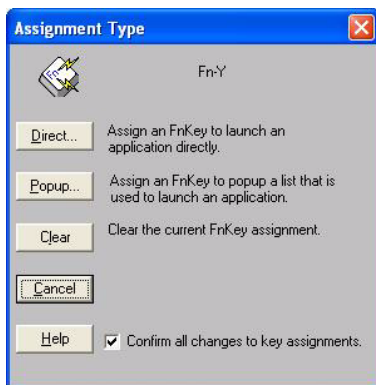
Assignment Type

Fn

Fn-Y

Direct...

Assign an FnKey to launch an application directly.

Popup...

Assign an FnKey to popup a list that is used to launch an application.

Clear

Clear the current FnKey assignment.

Cancel

Help

☑ Confirm all changes to key assignments.